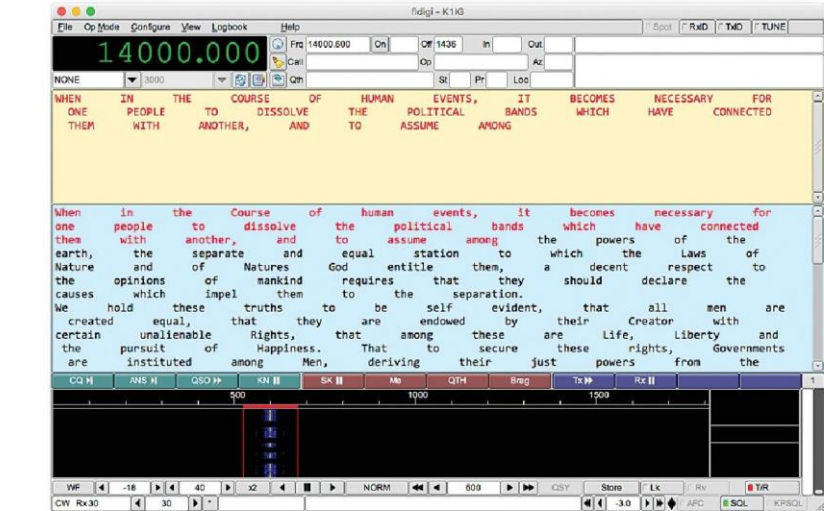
fldigi - K1IG

File Op Mode Configure View Logbook Help

Spot RxID TxID TUNE

14000.000

Frq 14000.600 On Off 1436 In Out

Call Op Az

NONE 3000 Qth St Pr Loc

WHEN IN THE COURSE OF HUMAN EVENTS, IT BECOMES NECESSARY FOR ONE PEOPLE TO DISSOLVE THE POLITICAL BANDS WHICH HAVE CONNECTED THEM WITH ANOTHER, AND TO ASSUME AMONG

When in the Course of human events, it becomes necessary for one people to dissolve the political bands which have connected them with another, and to assume among the powers of the earth, the separate and equal station to which the Laws of Nature and of Natures God entitle them, a decent respect to the opinions of mankind requires that they should declare the causes which impel them to the separation.
We hold these truths to be self evident, that all men are created equal, that they are endowed by their Creator with certain unalienable Rights, that among these are Life, Liberty and the pursuit of Happiness. That to secure these rights, Governments are instituted among Men, deriving their just powers from the

CQ ANS QSO KN SK Me QTH Brag Tx Rx

1

500 1000 1500

WF -18 40 x2 NORM 600 QSY Store Lk Rv T/R

CW Rx30 30 -3.0 AFC SQL KPSQL